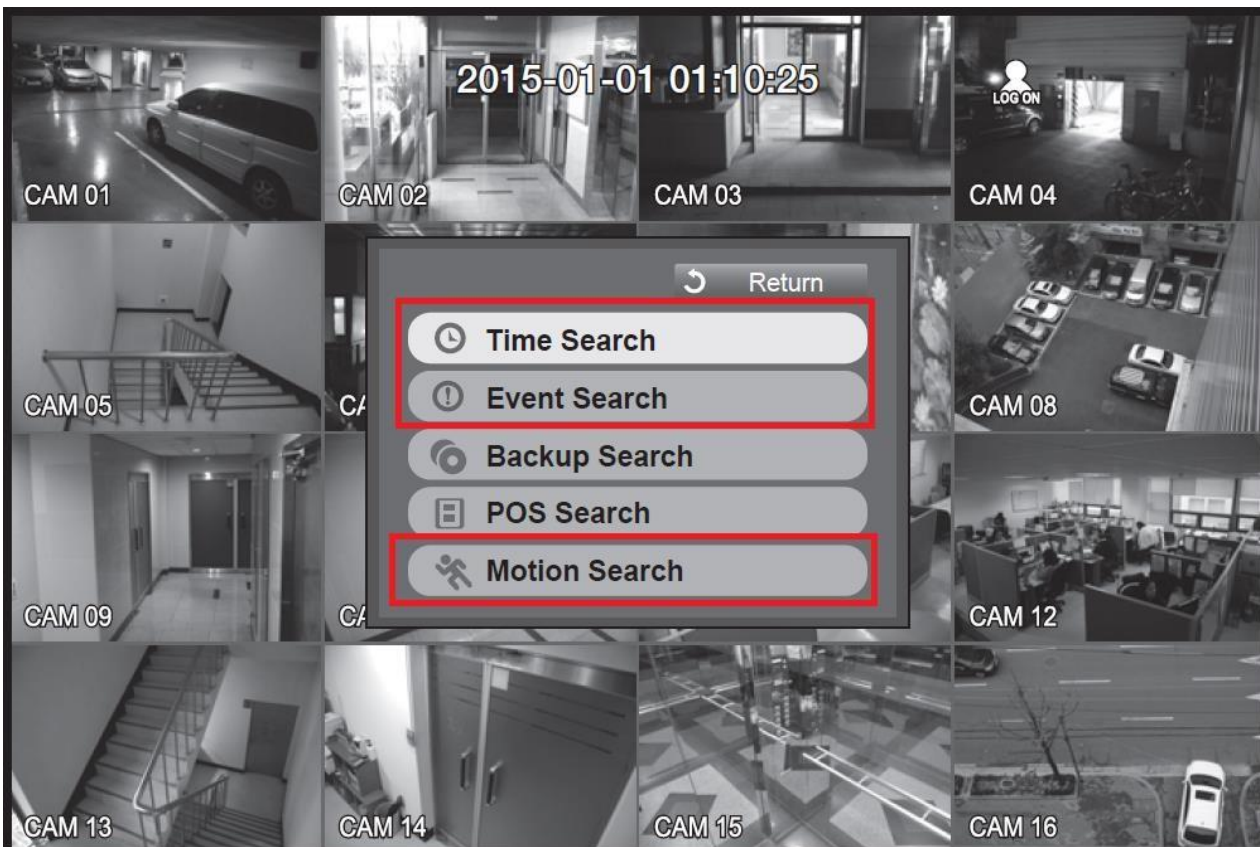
2015-01-01 01:10:25

CAM 01

CAM 02

CAM 03

LOG ON

CAM 04

Return

Time Search

Event Search

Backup Search

POS Search

Motion Search

CAM 05

C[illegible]

CAM 08

CAM 09

C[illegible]

CAM 12

CAM 13

CAM 14

CAM 15

CAM 16